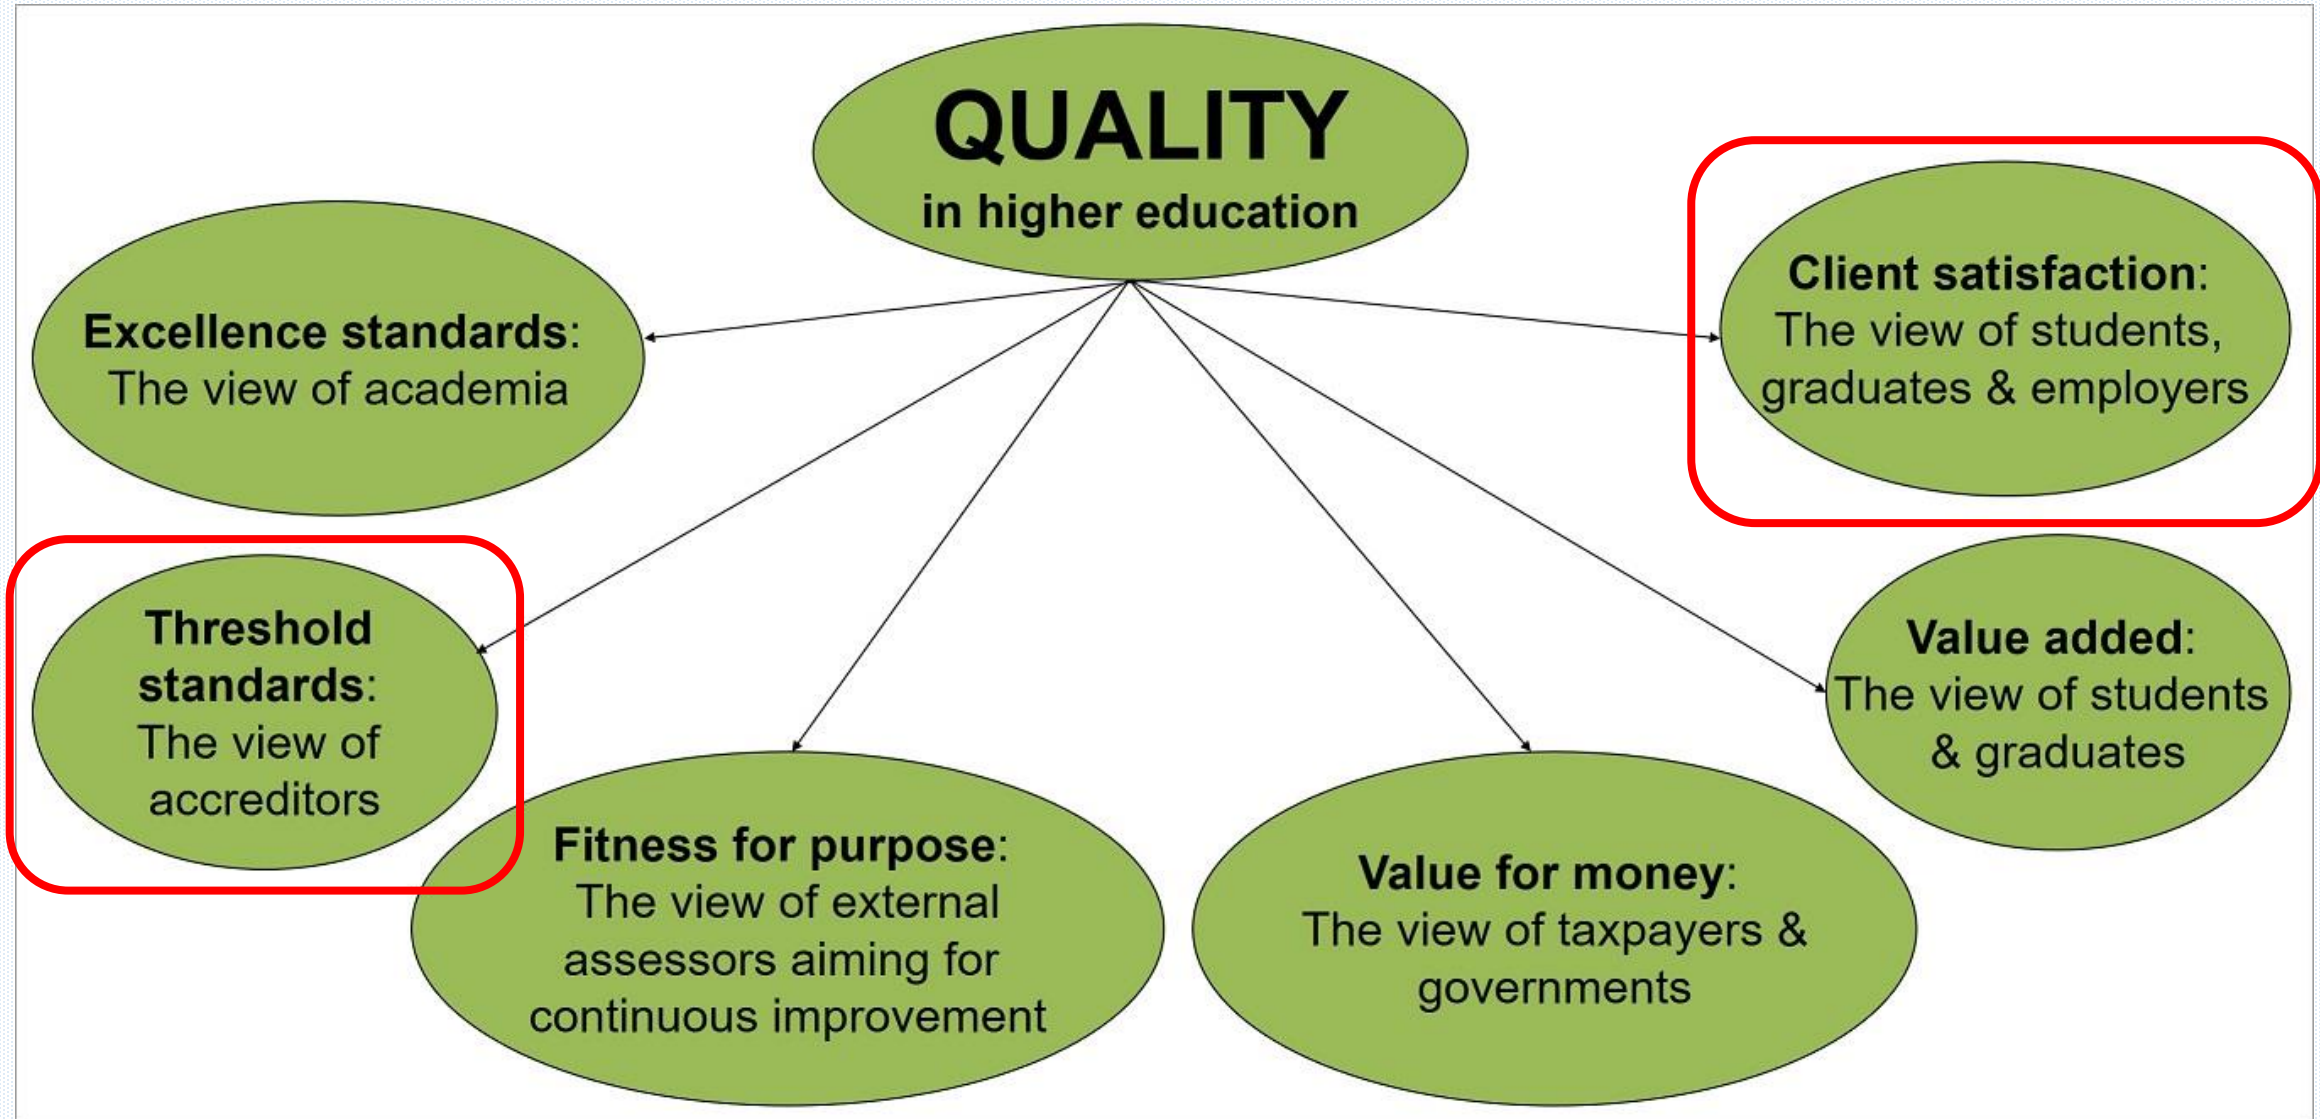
QUALITY
in higher education

Excellence standards: The view of academia

Client satisfaction: The view of students, graduates & employers

Threshold standards: The view of accreditors

Value added: The view of students & graduates

Fitness for purpose: The view of external assessors aiming for continuous improvement

Value for money: The view of taxpayers & governments